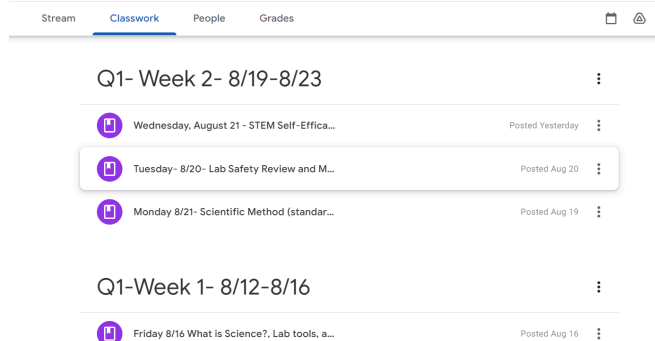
Stream Classwork People Grades

Q1- Week 2- 8/19-8/23

Wednesday, August 21 - STEM Self-Effica... Posted Yesterday

Tuesday- 8/20- Lab Safety Review and M... Posted Aug 20

Monday 8/21- Scientific Method (standar... Posted Aug 19

Q1-Week 1- 8/12-8/16

Friday 8/16 What is Science?, Lab tools, a... Posted Aug 16